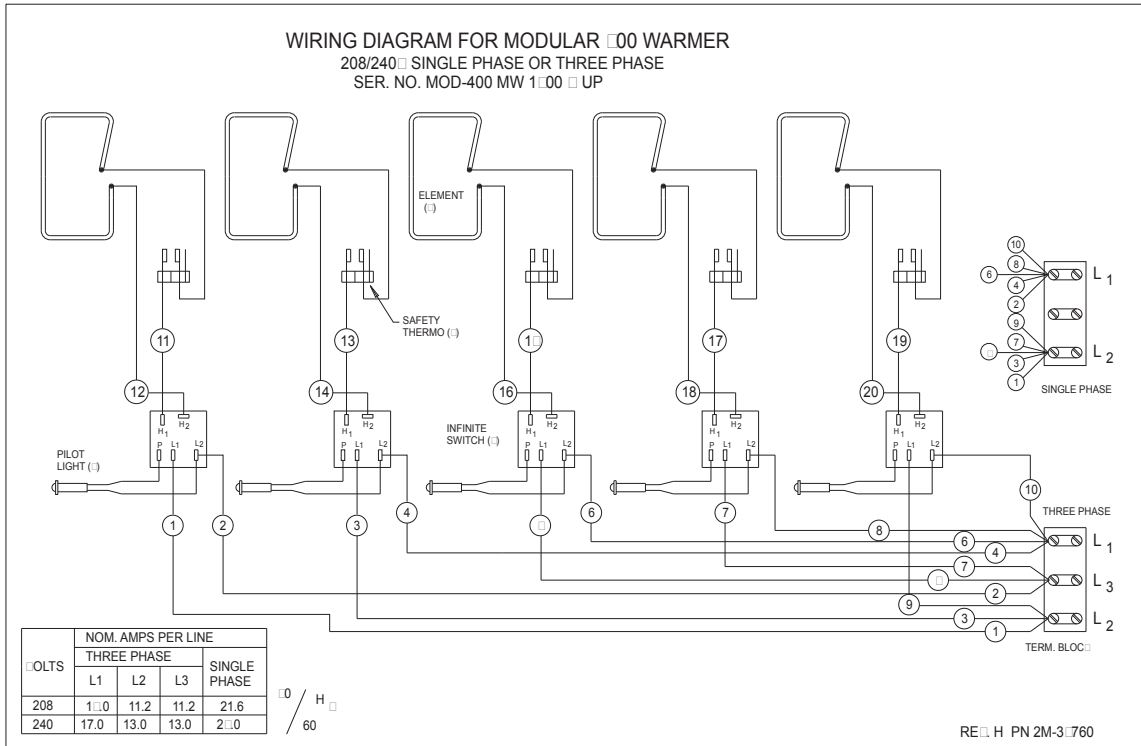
WIRING DIAGRAM FOR MODULAR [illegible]00 WARMER
208/240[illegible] SINGLE PHASE OR THREE PHASE
SER. NO. MOD-400 MW 1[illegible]00 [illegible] UP

ELEMENT ([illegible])

SAFETY THERMO ([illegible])

11
13
1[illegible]
17
19
12
14
16
18
20

$H_1$ $H_2$
P L1 L2

PILOT LIGHT ([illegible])

INFINITE SWITCH ([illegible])

10
8
6
4
2
9
7
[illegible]
3
1
L 1
L 2
SINGLE PHASE

1
2
3
4
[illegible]
6
7
10
THREE PHASE
8
6
4
7
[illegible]
2
9
3
1
L 1
L 3
L 2
TERM. BLOC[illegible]

| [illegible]OLTS | NOM. AMPS PER LINE | | | |
|---|---|---|---|---|
| | THREE PHASE | | | SINGLE PHASE |
| | L1 | L2 | L3 | |
| 208 | 1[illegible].0 | 11.2 | 11.2 | 21.6 |
| 240 | 17.0 | 13.0 | 13.0 | 2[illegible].0 |

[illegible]0 / H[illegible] / 60

RE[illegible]. H PN 2M-3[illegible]760